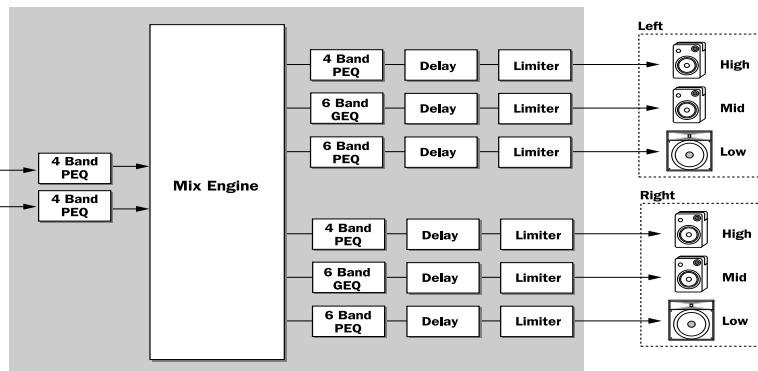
4 Band PEQ

4 Band PEQ

Mix Engine

4 Band PEQ
Delay
Limiter

6 Band GEQ
Delay
Limiter

6 Band PEQ
Delay
Limiter

4 Band PEQ
Delay
Limiter

6 Band GEQ
Delay
Limiter

6 Band PEQ
Delay
Limiter

Left
High
Mid
Low

Right
High
Mid
Low